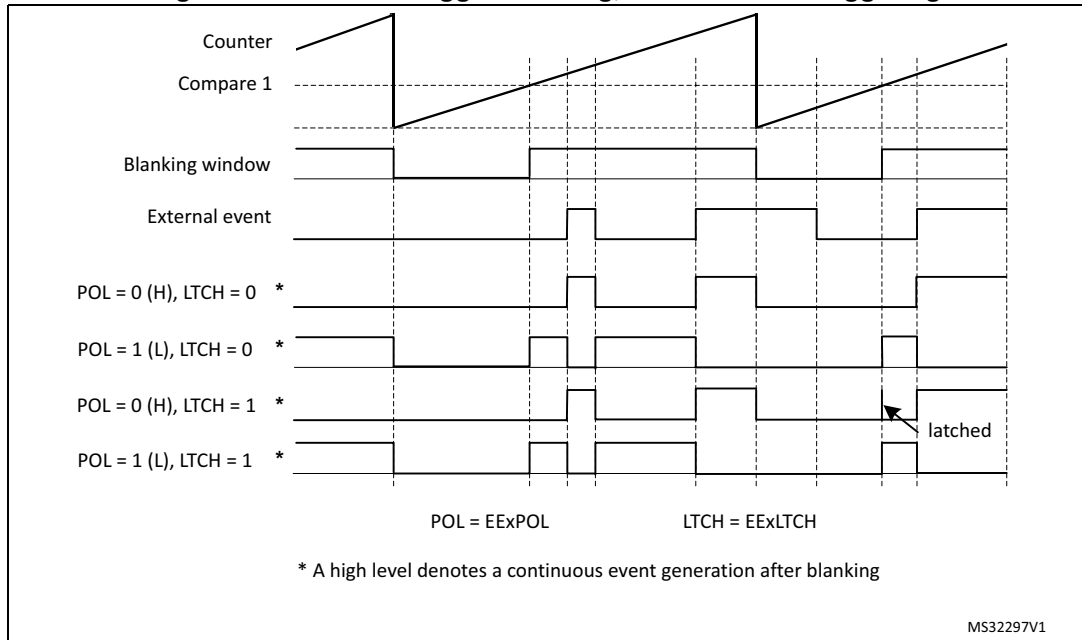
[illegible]

Counter

Compare 1

Blanking window

External event

POL = 0 (H), LTCH = 0 *

POL = 1 (L), LTCH = 0 *

POL = 0 (H), LTCH = 1 *

latched

POL = 1 (L), LTCH = 1 *

POL = EExPOL

LTCH = EExLTCH

* A high level denotes a continuous event generation after blanking

MS32297V1